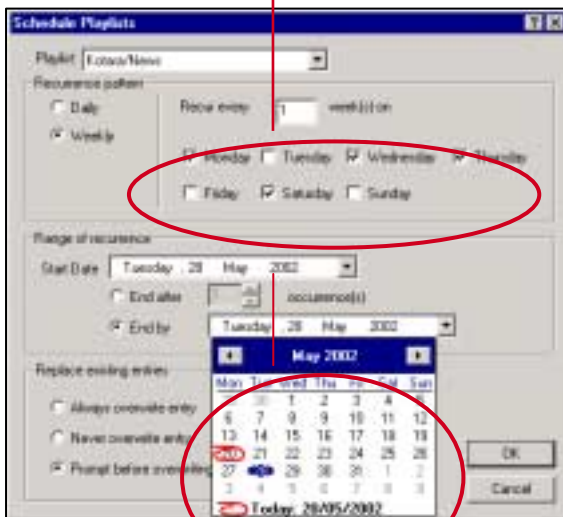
Schedule Playlists

Playlist Kotaco/News

Recurrence pattern

Daily

Weekly

Recur every 1 week(s) on

Monday Tuesday Wednesday Thursday

Friday Saturday Sunday

Range of recurrence

Start Date Tuesday , 28 May 2002

End after occurrence(s)

End by Tuesday , 28 May 2002

Replace existing entries

Always overwrite entry

Never overwrite entry

Prompt before overwriting

May 2002

| Mon | Tue | Wed | Thu | Fri | Sat | Sun |
|---|---|---|---|---|---|---|
| 29 | 30 | 1 | 2 | 3 | 4 | 5 |
| 6 | 7 | 8 | 9 | 10 | 11 | 12 |
| 13 | 14 | 15 | 16 | 17 | 18 | 19 |
| 20 | 21 | 22 | 23 | 24 | 25 | 26 |
| 27 | 28 | 29 | 30 | 31 | 1 | 2 |
| 3 | 4 | 5 | 6 | 7 | 8 | 9 |

Today: 20/05/2002

OK

Cancel